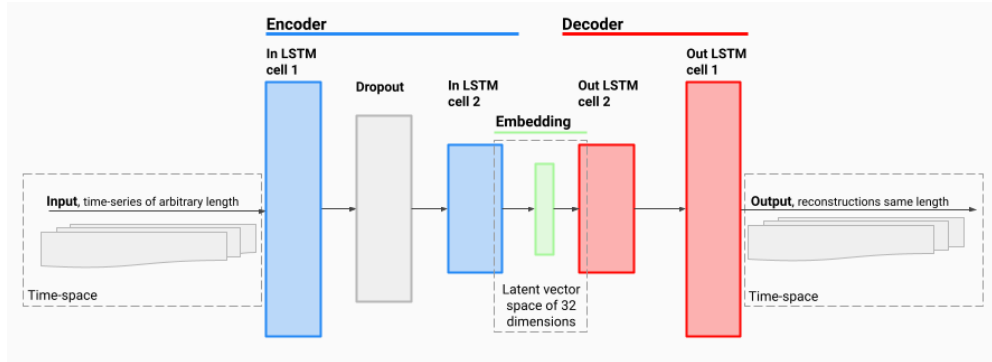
Encoder

Decoder

In LSTM cell 1

Dropout

In LSTM cell 2

Embedding

Out LSTM cell 2

Out LSTM cell 1

Input, time-series of arbitrary length

Output, reconstructions same length

Time-space

Latent vector space of 32 dimensions

Time-space